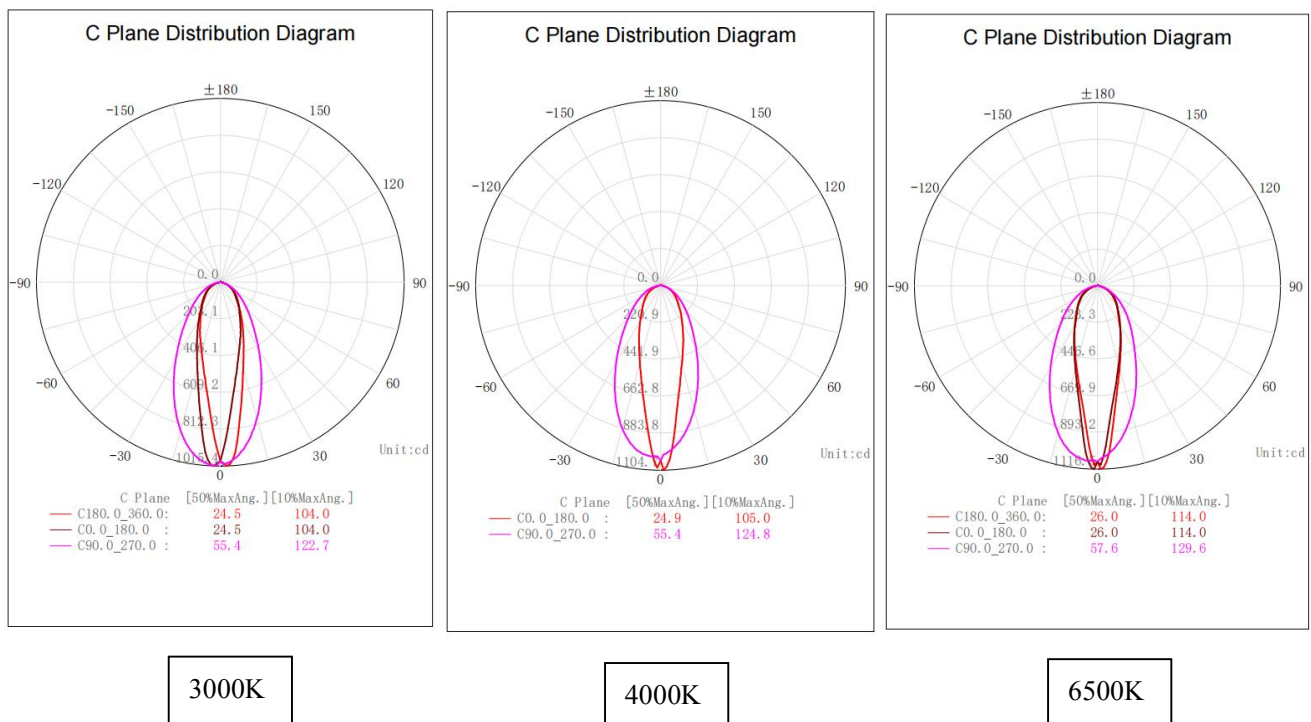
C Plane Distribution Diagram

±180
-150
150
-120
120
-90
90
-60
60
-30
30
0
0.0
203.1
406.1
609.2
812.3
1015.4
Unit:cd

| C Plane | [50%MaxAng.] | [10%MaxAng.] |
|---|---|---|
| C180.0_360.0: | 24.5 | 104.0 |
| C0.0_180.0 : | 24.5 | 104.0 |
| C90.0_270.0 : | 55.4 | 122.7 |

3000K

C Plane Distribution Diagram

±180
-150
150
-120
120
-90
90
-60
60
-30
30
0
0.0
220.9
441.9
662.8
883.8
1104.7
Unit:cd

| C Plane | [50%MaxAng.] | [10%MaxAng.] |
|---|---|---|
| C0.0_180.0 : | 24.9 | 105.0 |
| C90.0_270.0 : | 55.4 | 124.8 |

4000K

C Plane Distribution Diagram

±180
-150
150
-120
120
-90
90
-60
60
-30
30
0
0.0
223.3
446.6
669.9
893.2
1116.5
Unit:cd

| C Plane | [50%MaxAng.] | [10%MaxAng.] |
|---|---|---|
| C180.0_360.0: | 26.0 | 114.0 |
| C0.0_180.0 : | 26.0 | 114.0 |
| C90.0_270.0 : | 57.6 | 129.6 |

6500K